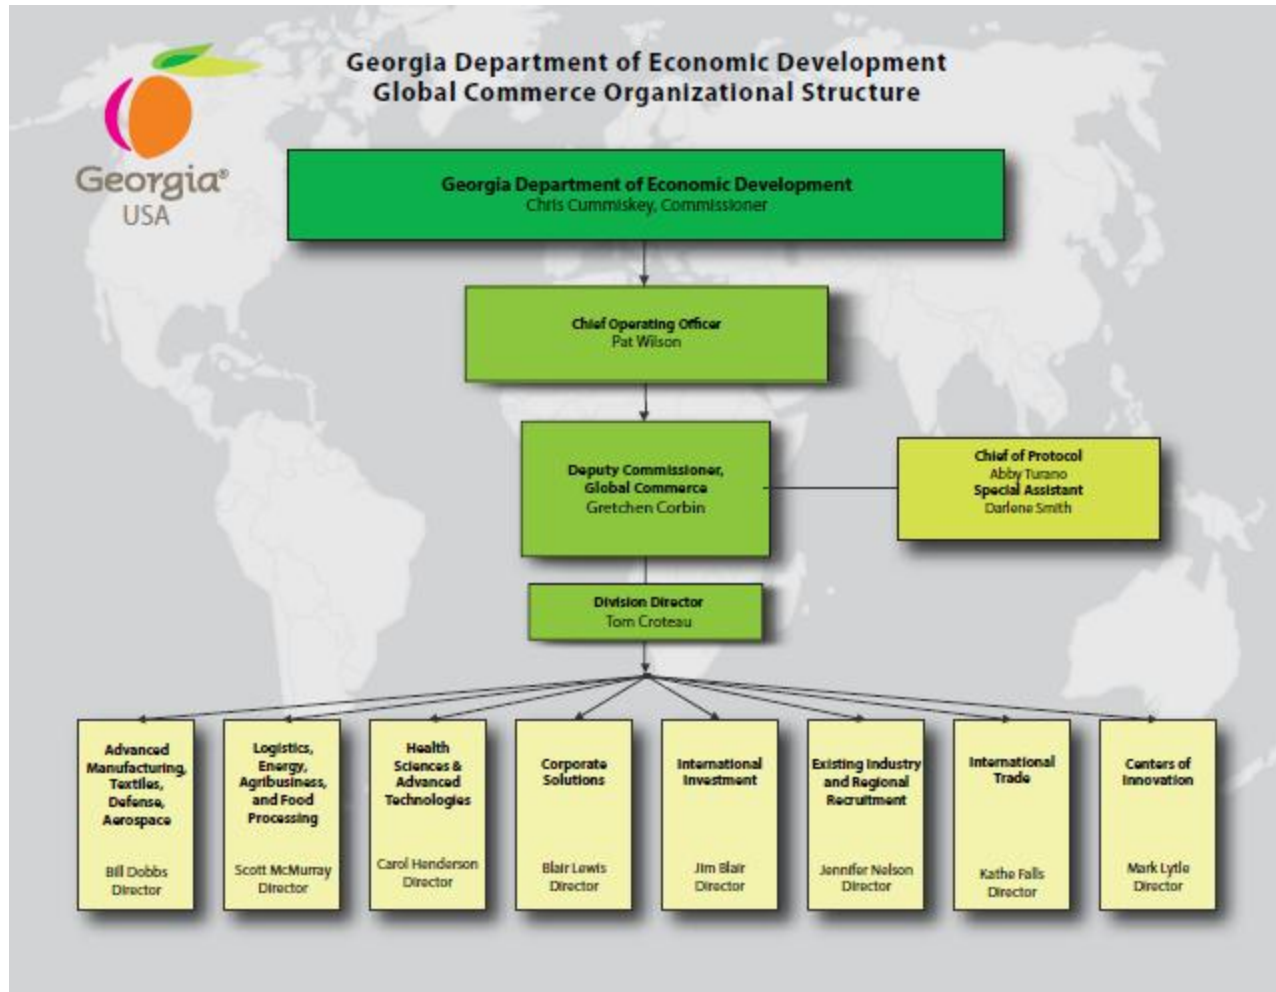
Georgia® USA

Georgia Department of Economic Development
Global Commerce Organizational Structure

Georgia Department of Economic Development
Chris Cummiskey, Commissioner

Chief Operating Officer
Pat Wilson

Deputy Commissioner, Global Commerce
Gretchen Corbin

Chief of Protocol
Abby Turano
Special Assistant
Darlene Smith

Division Director
Tom Croteau

Advanced Manufacturing, Textiles, Defense, Aerospace
Bill Dobbs
Director

Logistics, Energy, Agribusiness, and Food Processing
Scott McMurray
Director

Health Sciences & Advanced Technologies
Carol Henderson
Director

Corporate Solutions
Blair Lewis
Director

International Investment
Jim Blair
Director

Existing Industry and Regional Recruitment
Jennifer Nelson
Director

International Trade
Kathe Falls
Director

Centers of Innovation
Mark Lytle
Director